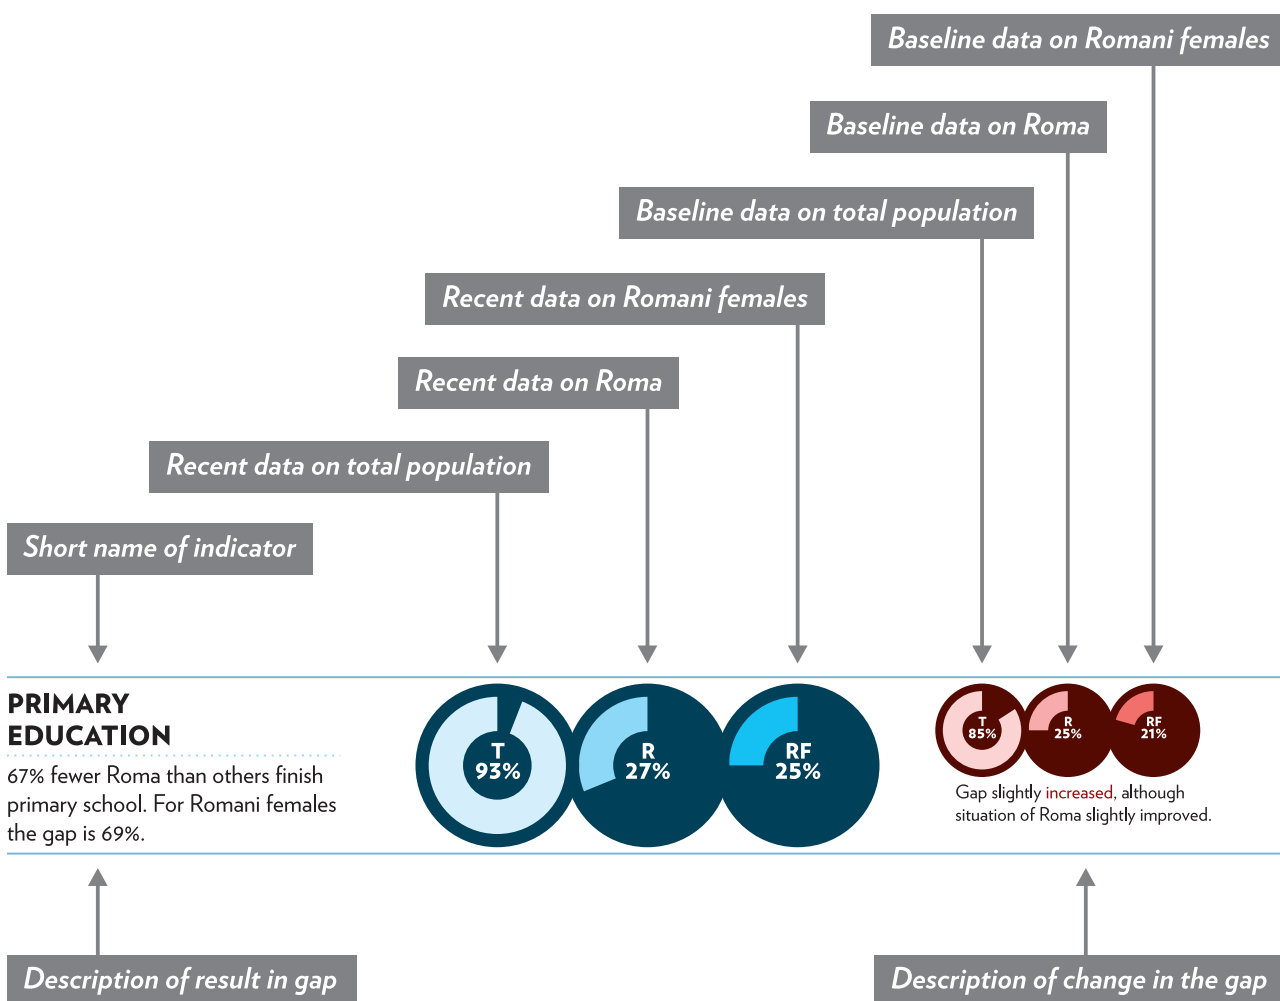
Baseline data on Romani females

Baseline data on Roma

Baseline data on total population

Recent data on Romani females

Recent data on Roma

Recent data on total population

Short name of indicator

PRIMARY EDUCATION

67% fewer Roma than others finish primary school. For Romani females the gap is 69%.

T 93%

R 27%

RF 25%

T 85%

R 25%

RF 21%

Gap slightly increased, although situation of Roma slightly improved.

Description of result in gap

Description of change in the gap